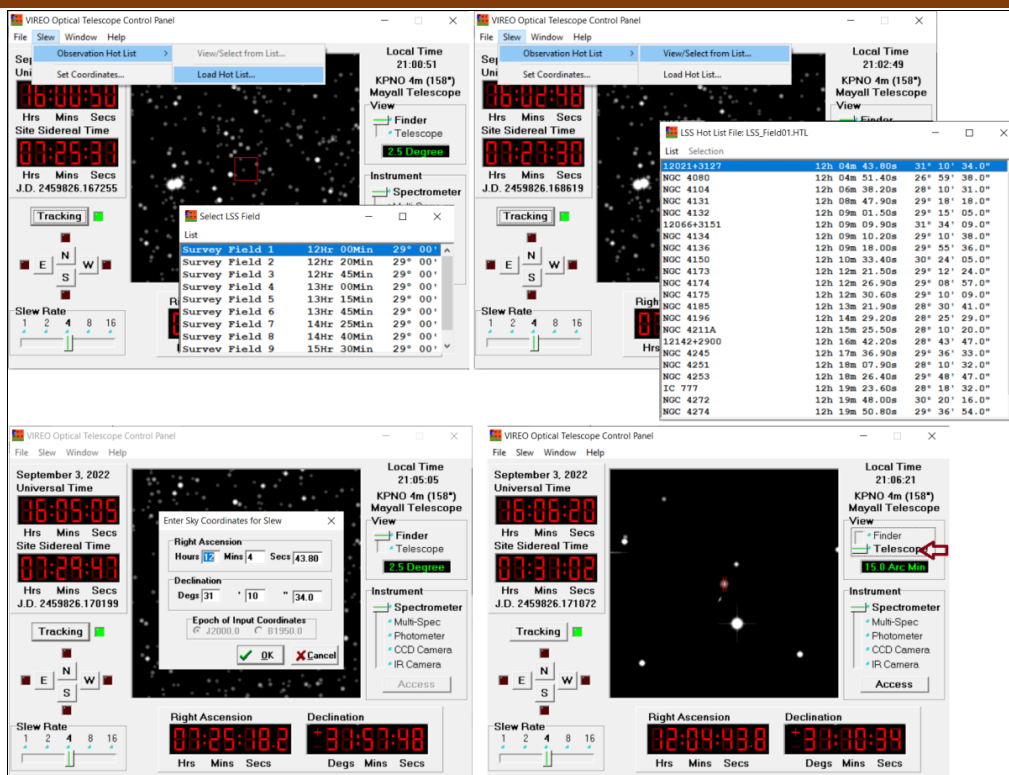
VIREO Optical Telescope Control Panel

File Slew Window Help

Observation Hot List > View/Select from List...

Set Coordinates... Load Hot List...

Sep

Uni

16:00:50

Hrs Mins Secs

Site Sidereal Time

07:25:53

Hrs Mins Secs

J.D. 2459826.167255

Local Time

21:00:51

KPNO 4m (158")

Mayall Telescope

View

Finder

Telescope

2.5 Degree

Instrument

Spectrometer

Tracking

N

E S W

Slew Rate

1 2 4 8 16

Select LSS Field

List

| | | |
|---|---|---|
| Survey Field 1 | 12Hr 00Min | 29° 00' |
| Survey Field 2 | 12Hr 20Min | 29° 00' |
| Survey Field 3 | 12Hr 45Min | 29° 00' |
| Survey Field 4 | 13Hr 00Min | 29° 00' |
| Survey Field 5 | 13Hr 15Min | 29° 00' |
| Survey Field 6 | 13Hr 45Min | 29° 00' |
| Survey Field 7 | 14Hr 25Min | 29° 00' |
| Survey Field 8 | 14Hr 40Min | 29° 00' |
| Survey Field 9 | 15Hr 30Min | 29° 00' |

VIREO Optical Telescope Control Panel

File Slew Window Help

Observation Hot List > View/Select from List...

Set Coordinates... Load Hot List...

Sep

Uni

16:02:48

Hrs Mins Secs

Site Sidereal Time

07:27:50

Hrs Mins Secs

J.D. 2459826.168619

Local Time

21:02:49

KPNO 4m (158")

Mayall Telescope

View

Finder

Tracking

N

E S W

Slew Rate

1 2 4 8 16

Righ

Hrs

LSS Hot List File: LSS_Field01.HTL

List Selection

| | | |
|---|---|---|
| 12021+3127 | 12h 04m 43.80s | 31° 10' 34.0" |
| NGC 4080 | 12h 04m 51.40s | 26° 59' 38.0" |
| NGC 4104 | 12h 06m 38.20s | 28° 10' 31.0" |
| NGC 4131 | 12h 08m 47.90s | 29° 18' 18.0" |
| NGC 4132 | 12h 09m 01.50s | 29° 15' 05.0" |
| 12066+3151 | 12h 09m 09.90s | 31° 34' 09.0" |
| NGC 4134 | 12h 09m 10.20s | 29° 10' 38.0" |
| NGC 4136 | 12h 09m 18.00s | 29° 55' 36.0" |
| NGC 4150 | 12h 10m 33.40s | 30° 24' 05.0" |
| NGC 4173 | 12h 12m 21.50s | 29° 12' 24.0" |
| NGC 4174 | 12h 12m 26.90s | 29° 08' 57.0" |
| NGC 4175 | 12h 12m 30.60s | 29° 10' 09.0" |
| NGC 4185 | 12h 13m 21.90s | 28° 30' 41.0" |
| NGC 4196 | 12h 14m 29.20s | 28° 25' 29.0" |
| NGC 4211A | 12h 15m 25.50s | 28° 10' 20.0" |
| 12142+2900 | 12h 16m 42.20s | 28° 43' 47.0" |
| NGC 4245 | 12h 17m 36.90s | 29° 36' 33.0" |
| NGC 4251 | 12h 18m 07.90s | 28° 10' 32.0" |
| NGC 4253 | 12h 18m 26.40s | 29° 48' 47.0" |
| IC 777 | 12h 19m 23.60s | 28° 18' 32.0" |
| NGC 4272 | 12h 19m 48.00s | 30° 20' 16.0" |
| NGC 4274 | 12h 19m 50.80s | 29° 36' 54.0" |

VIREO Optical Telescope Control Panel

File Slew Window Help

September 3, 2022

Universal Time

16:05:05

Hrs Mins Secs

Site Sidereal Time

07:29:47

Hrs Mins Secs

J.D. 2459826.170199

Local Time

21:05:05

KPNO 4m (158")

Mayall Telescope

View

Finder

Telescope

2.5 Degree

Instrument

Spectrometer

Multi-Spec

Photometer

CCD Camera

IR Camera

Access

Tracking

N

E S W

Slew Rate

1 2 4 8 16

Enter Sky Coordinates for Slew

Right Ascension

Hours 12 Mins 4 Secs 43.80

Declination

Degs 31 ' 10 " 34.0

Epoch of Input Coordinates

J2000.0 B1950.0

OK Cancel

Right Ascension

07:25:18.2

Hrs Mins Secs

Declination

+31:57:48

Degs Mins Secs

VIREO Optical Telescope Control Panel

File Slew Window Help

September 3, 2022

Universal Time

16:06:20

Hrs Mins Secs

Site Sidereal Time

07:31:02

Hrs Mins Secs

J.D. 2459826.171072

Local Time

21:06:21

KPNO 4m (158")

Mayall Telescope

View

Finder

Telescope

15.0 Arc Min

Instrument

Spectrometer

Multi-Spec

Photometer

CCD Camera

IR Camera

Access

Tracking

N

E S W

Slew Rate

1 2 4 8 16

Right Ascension

12:04:43.8

Hrs Mins Secs

Declination

+31:10:34

Degs Mins Secs